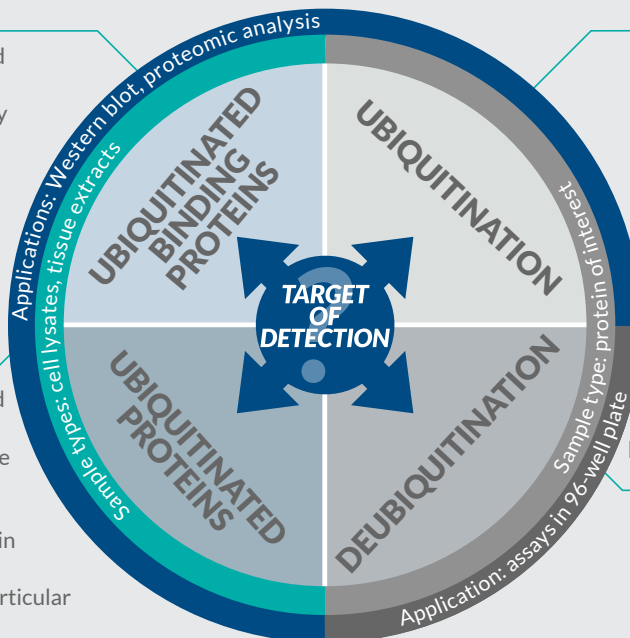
d

y

d

e

in

rticular

Applications: Western blot, proteomic analysis

Sample types: cell lysates, tissue extracts

UBIQUITINATED BINDING PROTEINS

UBIQUITINATION

Sample type: protein of interest

TARGET OF DETECTION

UBIQUITINATED PROTEINS

DEUBIQUITINATION

Application: assays in 96-well plate